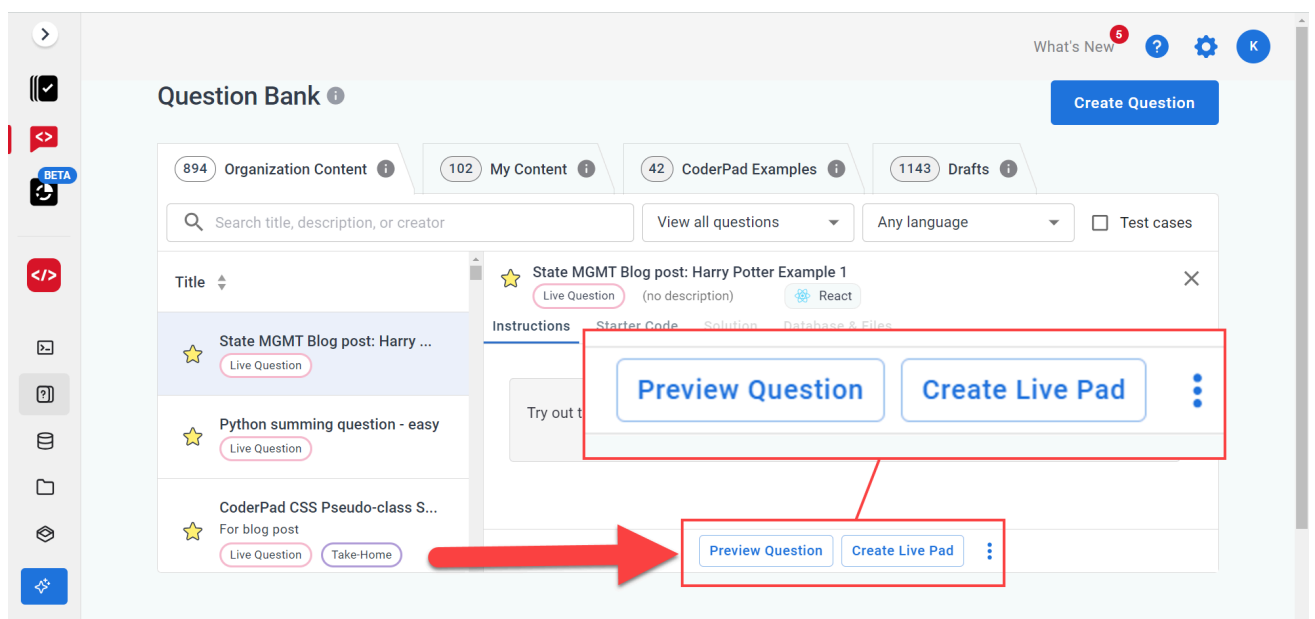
BETA

What's New 5

K

Question Bank

Create Question

894 Organization Content

102 My Content

42 CoderPad Examples

1143 Drafts

Search title, description, or creator

View all questions

Any language

Test cases

Title

State MGMT Blog post: Harry ...
Live Question

Python summing question - easy
Live Question

CoderPad CSS Pseudo-class S...
For blog post
Live Question Take-Home

State MGMT Blog post: Harry Potter Example 1
Live Question (no description) React

Instructions Starter Code Solution Database & Files

Try out t

Preview Question Create Live Pad

Preview Question Create Live Pad